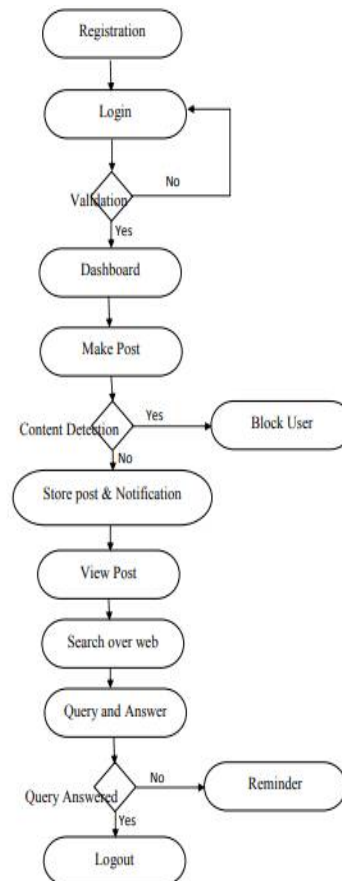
Registration

Login

Validation

No

Yes

Dashboard

Make Post

Content Detection

Yes

Block User

No

Store post & Notification

View Post

Search over web

Query and Answer

Query Answered

No

Reminder

Yes

Logout